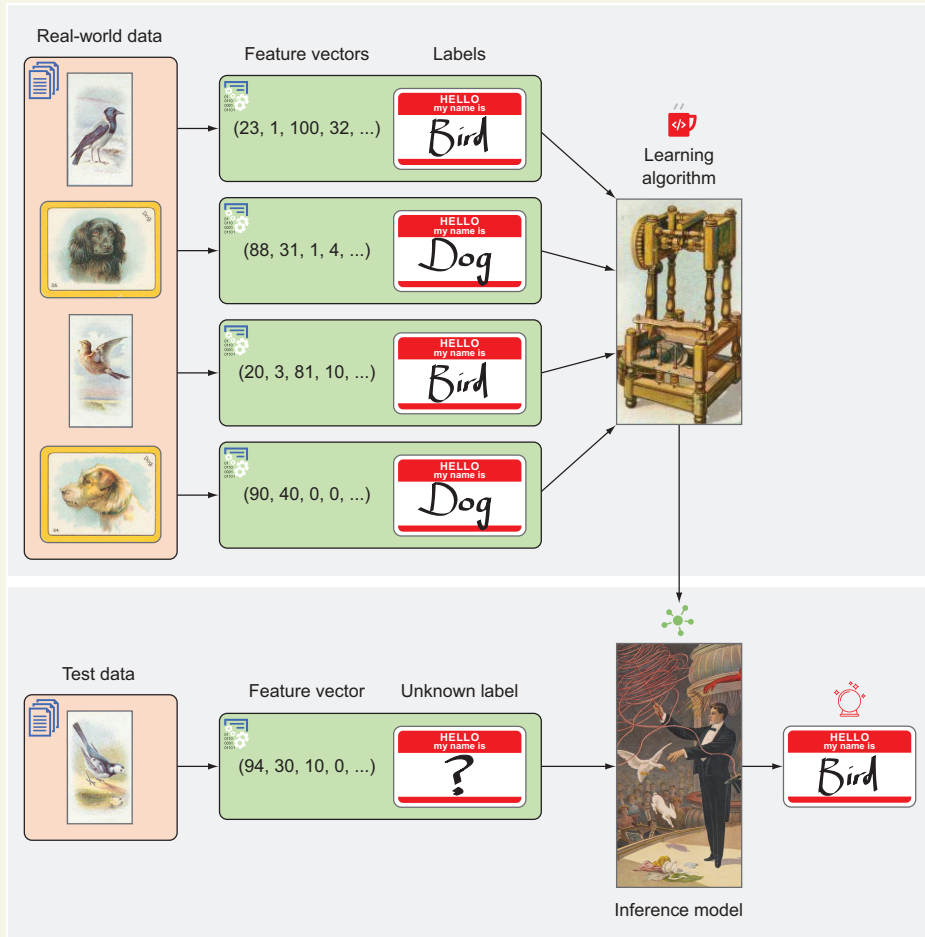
Real-world data

Feature vectors

Labels

(23, 1, 100, 32, ...)

HELLO
my name is
Bird

Dog

(88, 31, 1, 4, ...)

HELLO
my name is
Dog

(20, 3, 81, 10, ...)

HELLO
my name is
Bird

Dog

(90, 40, 0, 0, ...)

HELLO
my name is
Dog

Learning algorithm

Test data

Feature vector

Unknown label

(94, 30, 10, 0, ...)

HELLO
my name is
?

HELLO
my name is
Bird

Inference model